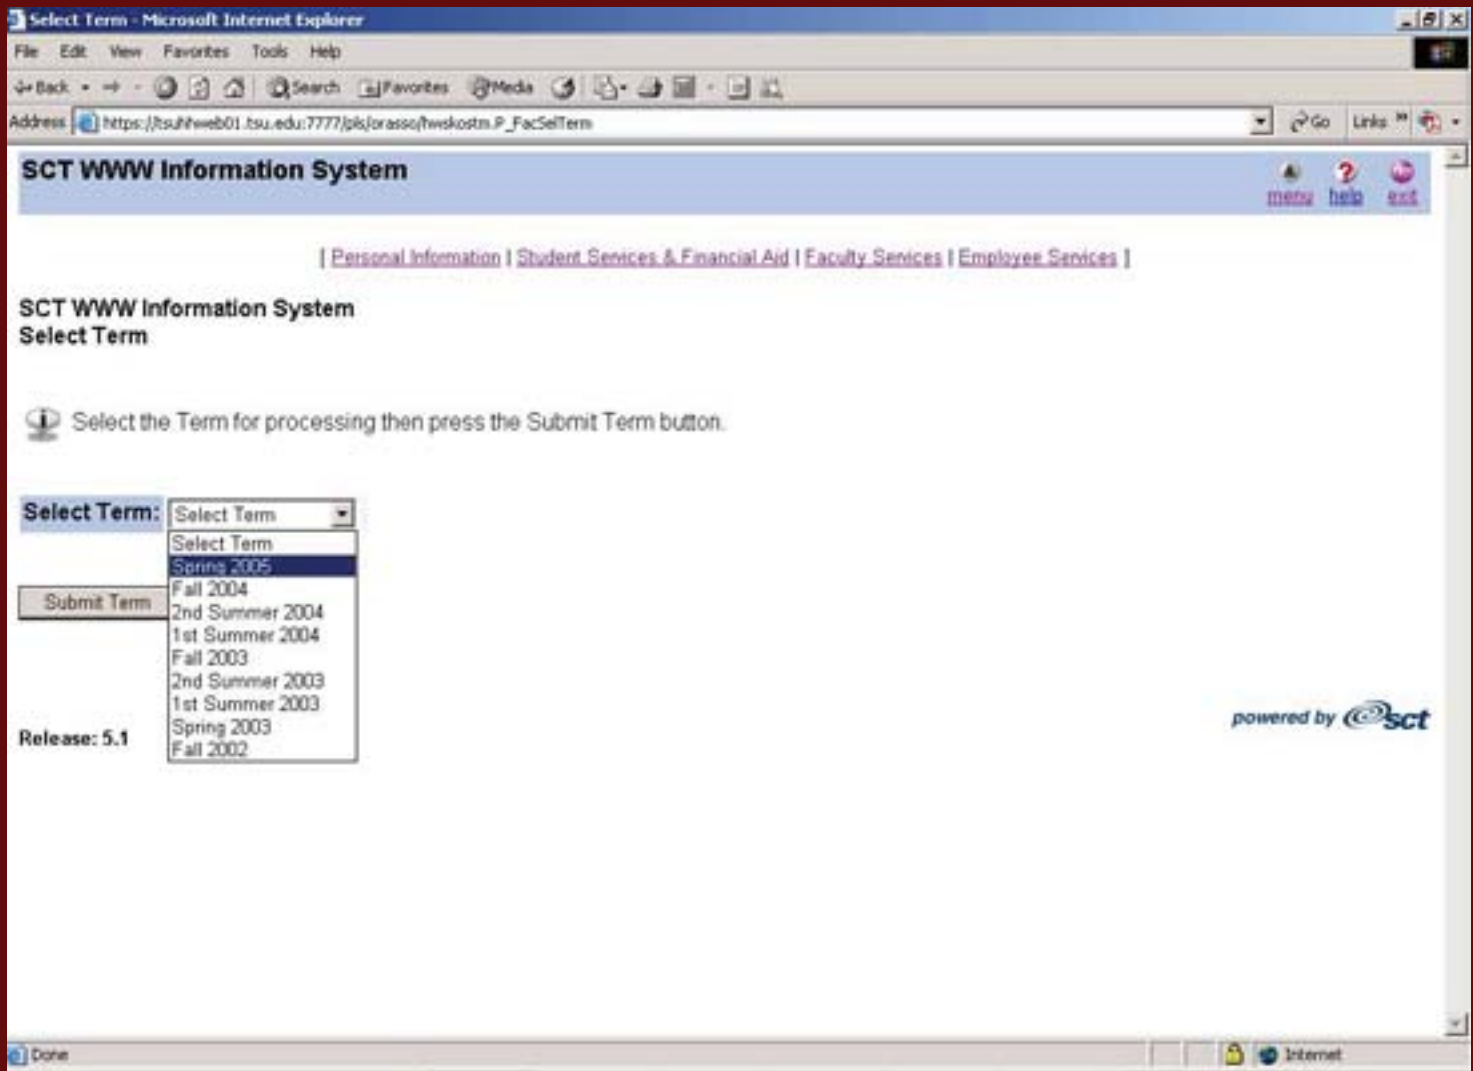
Select Term - Microsoft Internet Explorer

File Edit View Favorites Tools Help

Back Search Favorites Media

Address https://tsuhhweb01.tsu.edu:7777/pls/orasso/bwskostm.P_FacSelTerm Go Links

SCT WWW Information System

menu help exit

[ Personal Information | Student Services & Financial Aid | Faculty Services | Employee Services ]

SCT WWW Information System
Select Term

Select the Term for processing then press the Submit Term button.

Select Term: Select Term

Select Term
Spring 2005
Fall 2004
2nd Summer 2004
1st Summer 2004
Fall 2003
2nd Summer 2003
1st Summer 2003
Spring 2003
Fall 2002

Submit Term

Release: 5.1

powered by sct

Done Internet